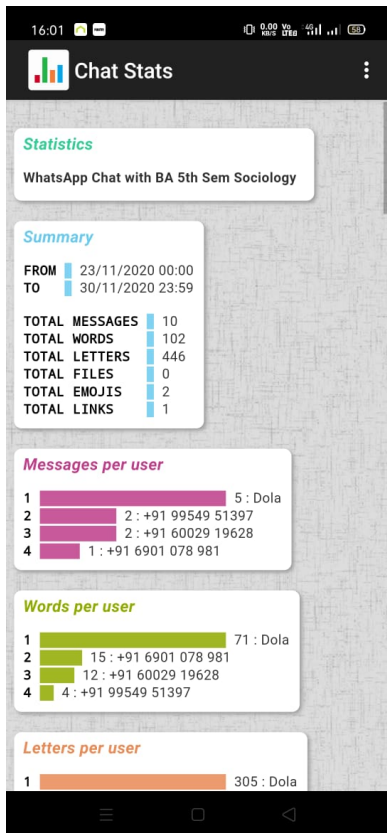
16:01

0.00 KB/S Vo LTE 4G 58

Chat Stats

Statistics

WhatsApp Chat with BA 5th Sem Sociology

Summary

FROM 23/11/2020 00:00
TO 30/11/2020 23:59

TOTAL MESSAGES 10
TOTAL WORDS 102
TOTAL LETTERS 446
TOTAL FILES 0
TOTAL EMOJIS 2
TOTAL LINKS 1

Messages per user

1 5 : Dola
2 2 : +91 99549 51397
3 2 : +91 60029 19628
4 1 : +91 6901 078 981

Words per user

1 71 : Dola
2 15 : +91 6901 078 981
3 12 : +91 60029 19628
4 4 : +91 99549 51397

Letters per user

1 305 : Dola